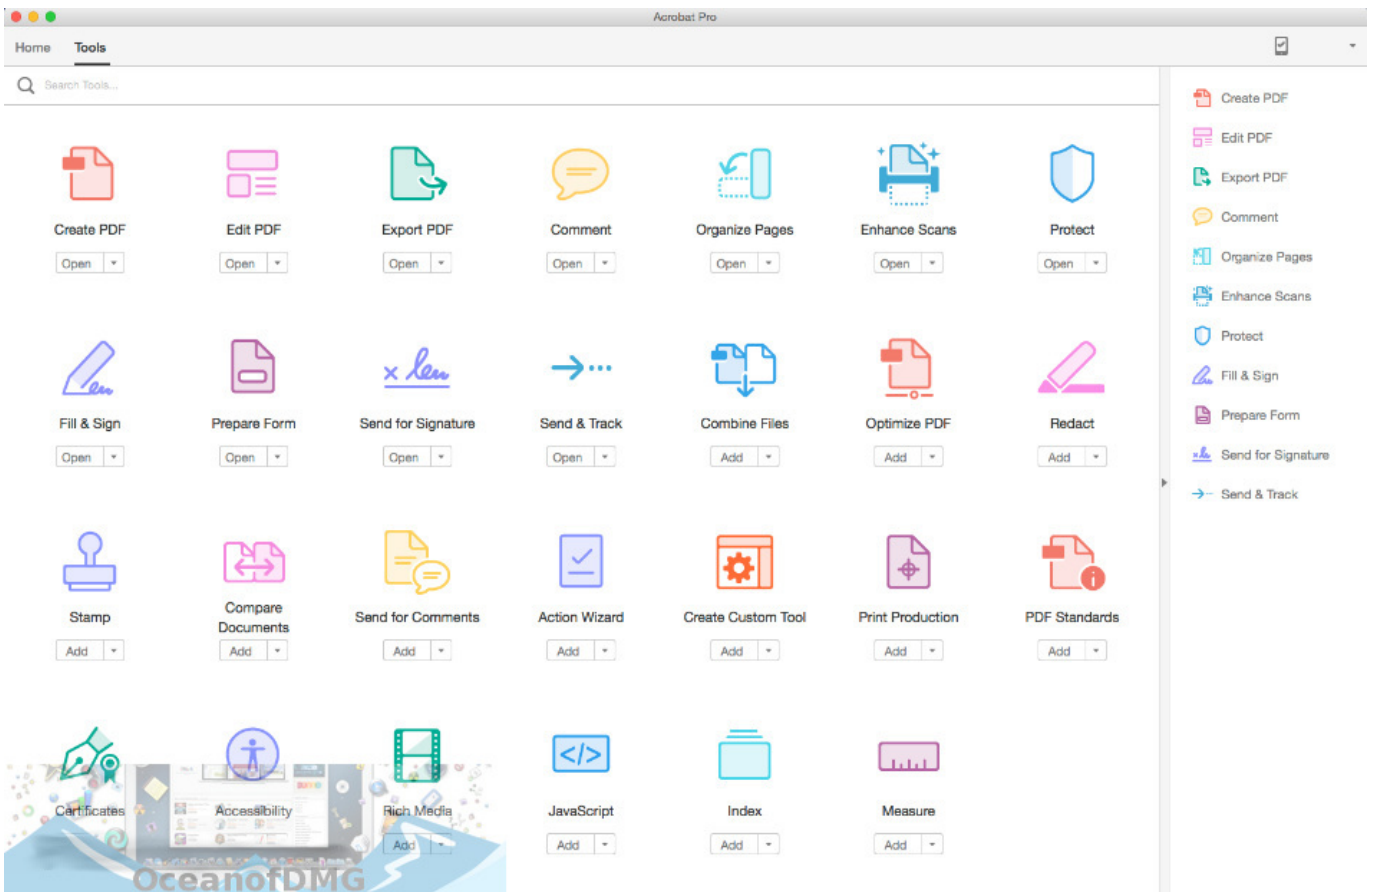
Acrobat Pro

Home Tools

Search Tools...

Create PDF
Open

Edit PDF
Open

Export PDF
Open

Comment
Open

Organize Pages
Open

Enhance Scans
Open

Protect
Open

Fill & Sign
Open

Prepare Form
Open

Send for Signature
Open

Send & Track
Open

Combine Files
Add

Optimize PDF
Add

Redact
Add

Stamp
Add

Compare Documents
Add

Send for Comments
Add

Action Wizard
Add

Create Custom Tool
Add

Print Production
Add

PDF Standards
Add

Certificates

Accessibility

Rich Media
Add

JavaScript
Add

Index
Add

Measure
Add

Create PDF
Edit PDF
Export PDF
Comment
Organize Pages
Enhance Scans
Protect
Fill & Sign
Prepare Form
Send for Signature
Send & Track

OceanofDMG